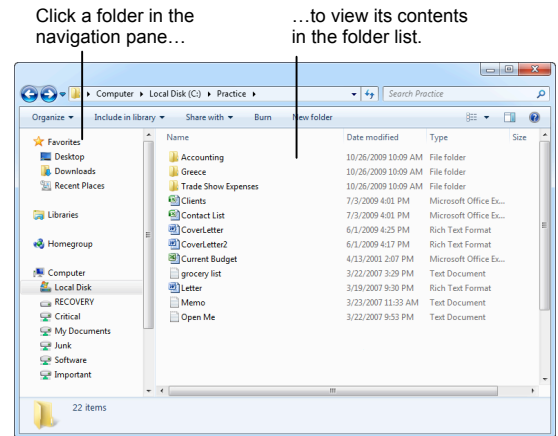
Click a folder in the navigation pane…

…to view its contents in the folder list.

Computer ▸ Local Disk (C:) ▸ Practice ▸

Search Practice

Organize ▾ Include in library ▾ Share with ▾ Burn New folder

Favorites
Desktop
Downloads
Recent Places

Libraries

Homegroup

Computer
Local Disk
RECOVERY
Critical
My Documents
Junk
Software
Important

| Name | Date modified | Type | Size |
|---|---|---|---|
| Accounting | 10/26/2009 10:09 AM | File folder | |
| Greece | 10/26/2009 10:09 AM | File folder | |
| Trade Show Expenses | 10/26/2009 10:09 AM | File folder | |
| Clients | 7/3/2009 4:01 PM | Microsoft Office Ex... | |
| Contact List | 7/3/2009 4:01 PM | Microsoft Office Ex... | |
| CoverLetter | 6/1/2009 4:25 PM | Rich Text Format | |
| CoverLetter2 | 6/1/2009 4:17 PM | Rich Text Format | |
| Current Budget | 4/13/2001 2:07 PM | Microsoft Office Ex... | |
| grocery list | 3/22/2007 3:29 PM | Text Document | |
| Letter | 3/19/2007 9:30 PM | Rich Text Format | |
| Memo | 3/23/2007 11:33 AM | Text Document | |
| Open Me | 3/22/2007 9:53 PM | Text Document | |

22 items